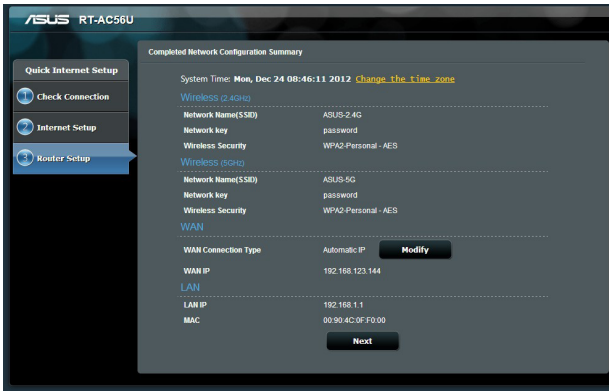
ASUS RT-AC56U

Quick Internet Setup

1 Check Connection

2 Internet Setup

3 Router Setup

Completed Network Configuration Summary

System Time: Mon, Dec 24 08:46:11 2012 Change the time zone

Wireless (2.4GHz)

| | |
|---|---|
| Network Name(SSID) | ASUS-2.4G |
| Network key | password |
| Wireless Security | WPA2-Personal - AES |

Wireless (5GHz)

| | |
|---|---|
| Network Name(SSID) | ASUS-5G |
| Network key | password |
| Wireless Security | WPA2-Personal - AES |

WAN

| | |
|---|---|
| WAN Connection Type | Automatic IP Modify |
| WAN IP | 192.168.123.144 |

LAN

| | |
|---|---|
| LAN IP | 192.168.1.1 |
| MAC | 00:90:4C:0F:F0:00 |

Next